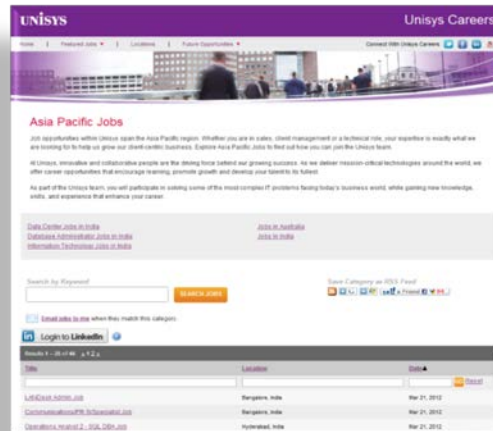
UNISYS

Unisys Careers

Home | Featured Jobs ▼ | Locations | Future Opportunities ▼

Connect With Unisys Careers

Asia Pacific Jobs

Job opportunities within Unisys span the Asia Pacific region. Whether you are in sales, client management or a technical role, your expertise is exactly what we are looking for to help us grow our client-centric business. Explore Asia Pacific Jobs to find out how you can join the Unisys team.

At Unisys, innovative and collaborative people are the driving force behind our growing success. As we deliver mission-critical technologies around the world, we offer career opportunities that encourage learning, promote growth and develop your talents to its fullest.

As part of the Unisys team, you will participate in solving some of the most complex IT problems facing today's business world, while gaining new knowledge, skills, and experience that enhance your career.

Data Center Jobs in India
Database Administrator Jobs in India
Information Technology Jobs in India

Jobs in Australia
Jobs in India

Search by Keyword

SEARCH JOBS

Save Category as RSS Feed

Email jobs to me when they match this category.

Login to LinkedIn

Results 1 – 25 of 46 « 1 2 »

| Title | Location | Date▲ |
|---|---|---|
| | | Reset |
| LotsDocs Admin Job | Bangalore, India | Mar 21, 2012 |
| Communications/PR Sr Specialist Job | Bangalore, India | Mar 21, 2012 |
| Operations Analyst 2 - SQL DBA Job | Hyderabad, India | Mar 21, 2012 |